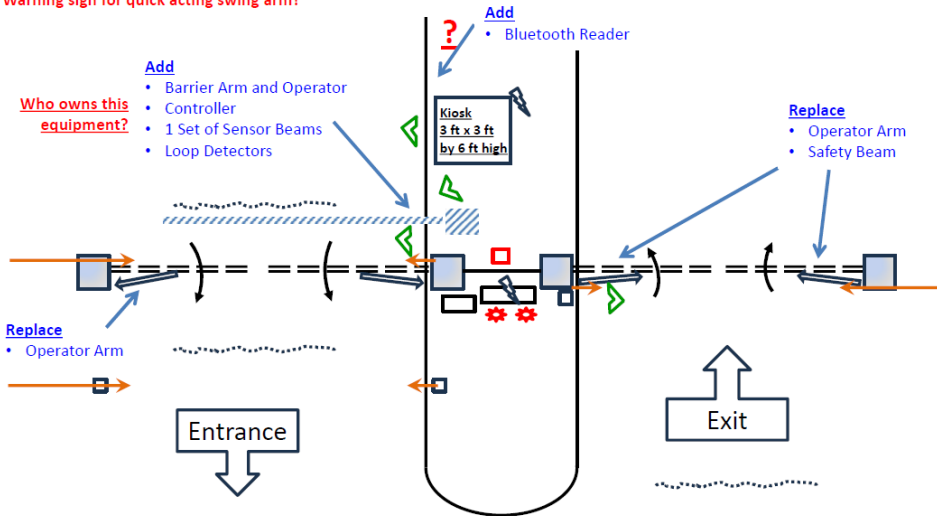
Warning sign for quick acting swing arm?

Add
• Bluetooth Reader

?

Add
• Barrier Arm and Operator
• Controller
• 1 Set of Sensor Beams
• Loop Detectors

Who owns this equipment?

Kiosk
3 ft x 3 ft
by 6 ft high

Replace
• Operator Arm
• Safety Beam

Replace
• Operator Arm

Entrance

Exit